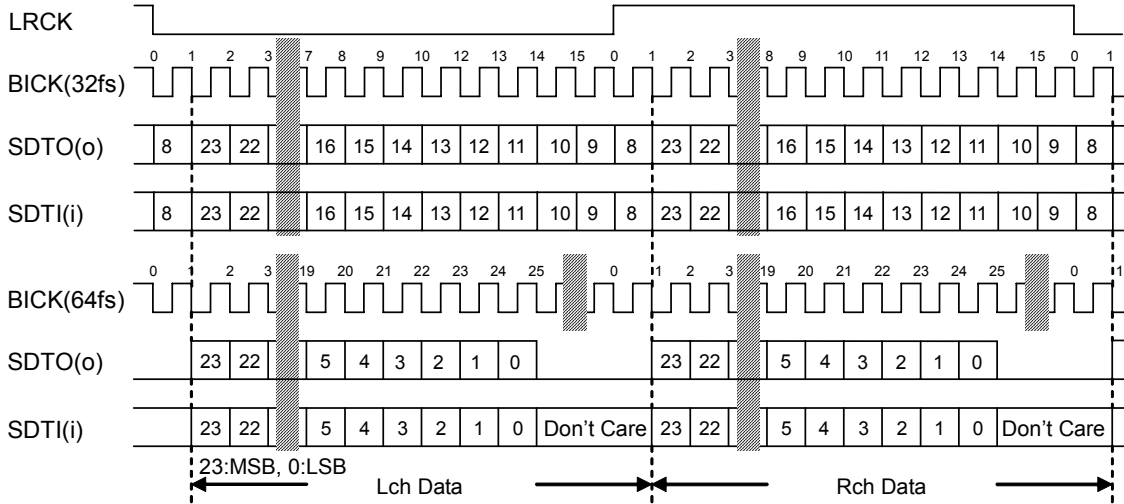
LRCK

0 1 2 3 7 8 9 10 12 13 14 15 0 1 2 3 8 9 10 11 12 13 14 15 0 1

BICK(32fs)

SDTO(o) 8 23 22 16 15 14 13 12 11 10 9 8 23 22 16 15 14 13 12 11 10 9 8

SDTI(i) 8 23 22 16 15 14 13 12 11 10 9 8 23 22 16 15 14 13 12 11 10 9 8

0 1 2 3 19 20 21 22 23 24 25 0 1 2 3 19 20 21 22 23 24 25 0 1

BICK(64fs)

SDTO(o) 23 22 5 4 3 2 1 0 23 22 5 4 3 2 1 0

SDTI(i) 23 22 5 4 3 2 1 0 Don't Care 23 22 5 4 3 2 1 0 Don't Care

23:MSB, 0:LSB

Lch Data

Rch Data